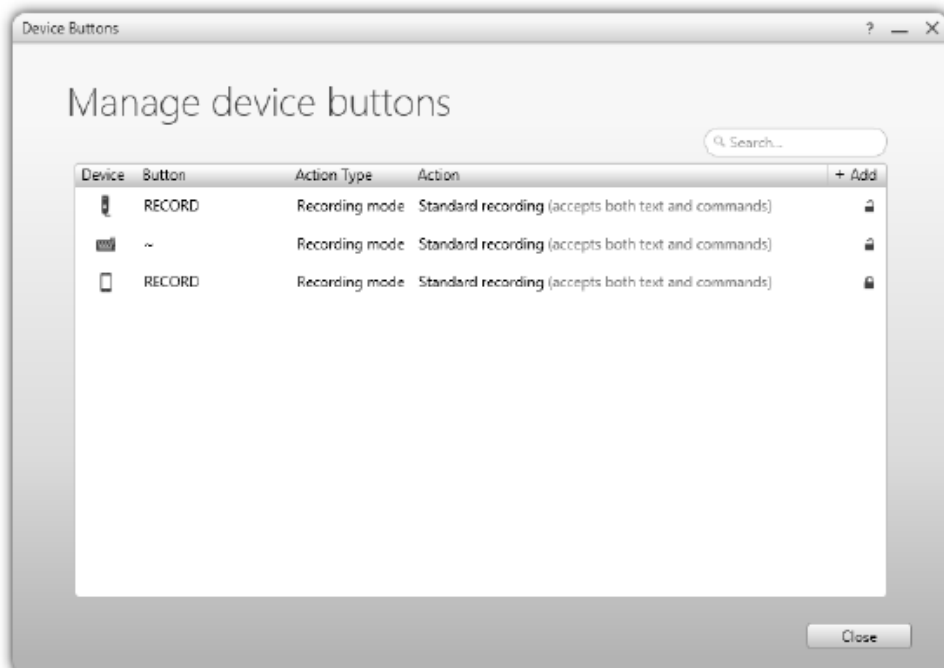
Device Buttons

? — X

Manage device buttons

Search...

| Device | Button | Action Type | Action | + Add |
|---|---|---|---|---|
| | RECORD | Recording mode | Standard recording (accepts both text and commands) | |
| | ~ | Recording mode | Standard recording (accepts both text and commands) | |
| | RECORD | Recording mode | Standard recording (accepts both text and commands) | |

Close